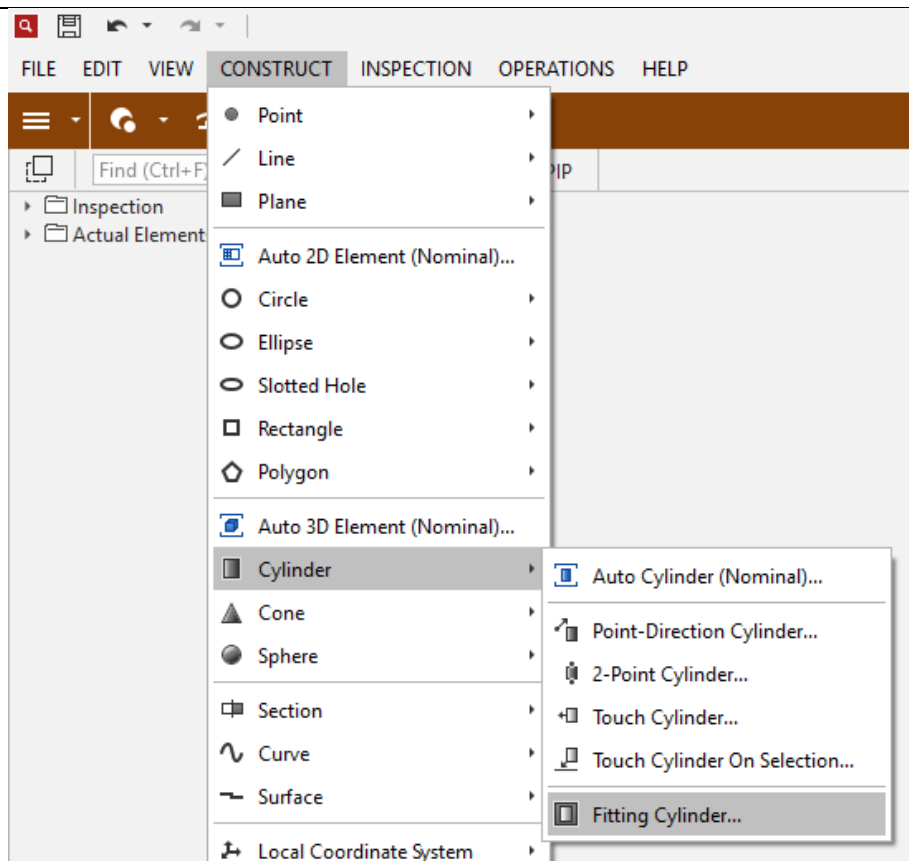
FILE EDIT VIEW CONSTRUCT INSPECTION OPERATIONS HELP

Find (Ctrl+F)

PIP

Inspection
Actual Element

Point
Line
Plane
Auto 2D Element (Nominal)...
Circle
Ellipse
Slotted Hole
Rectangle
Polygon
Auto 3D Element (Nominal)...
Cylinder
Cone
Sphere
Section
Curve
Surface
Local Coordinate System

Auto Cylinder (Nominal)...
Point-Direction Cylinder...
2-Point Cylinder...
Touch Cylinder...
Touch Cylinder On Selection...
Fitting Cylinder...